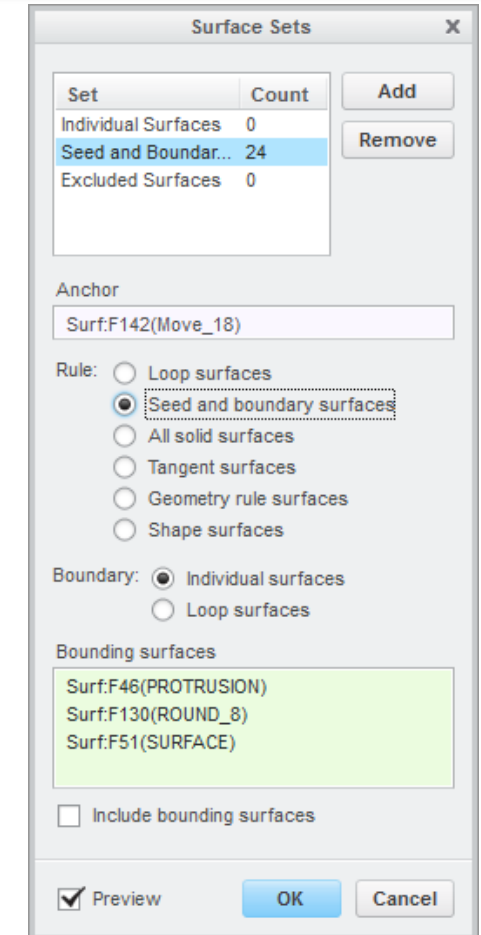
Surface Sets ×

| Set | Count |
|---|---|
| Individual Surfaces | 0 |
| Seed and Boundar... | 24 |
| Excluded Surfaces | 0 |

Add
Remove

Anchor
Surf:F142(Move_18)

Rule:
Loop surfaces
Seed and boundary surfaces
All solid surfaces
Tangent surfaces
Geometry rule surfaces
Shape surfaces

Boundary:
Individual surfaces
Loop surfaces

Bounding surfaces
Surf:F46(PROTRUSION)
Surf:F130(ROUND_8)
Surf:F51(SURFACE)

Include bounding surfaces

Preview
OK
Cancel